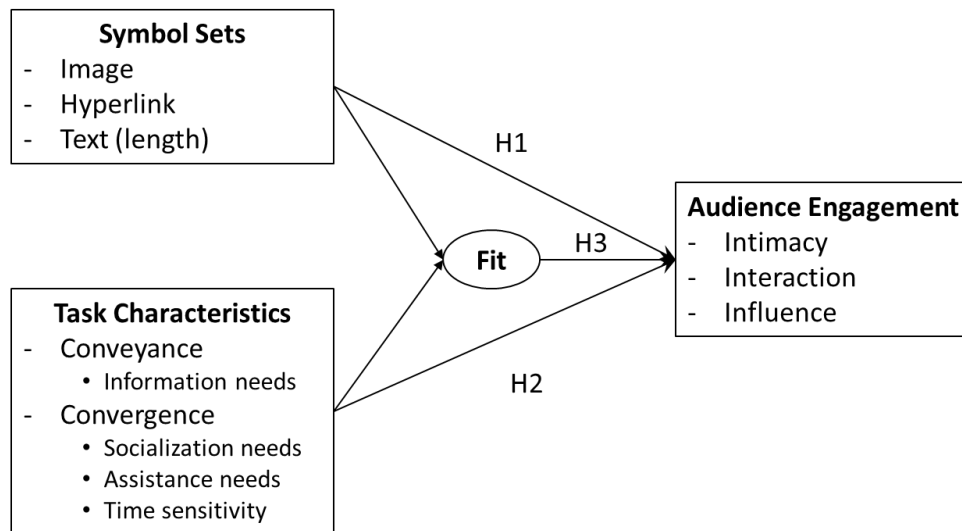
**Symbol Sets**
- Image
- Hyperlink
- Text (length)

H1

**Audience Engagement**
- Intimacy
- Interaction
- Influence

**Fit**

H3

**Task Characteristics**
- Conveyance
  • Information needs
- Convergence
  • Socialization needs
  • Assistance needs
  • Time sensitivity

H2